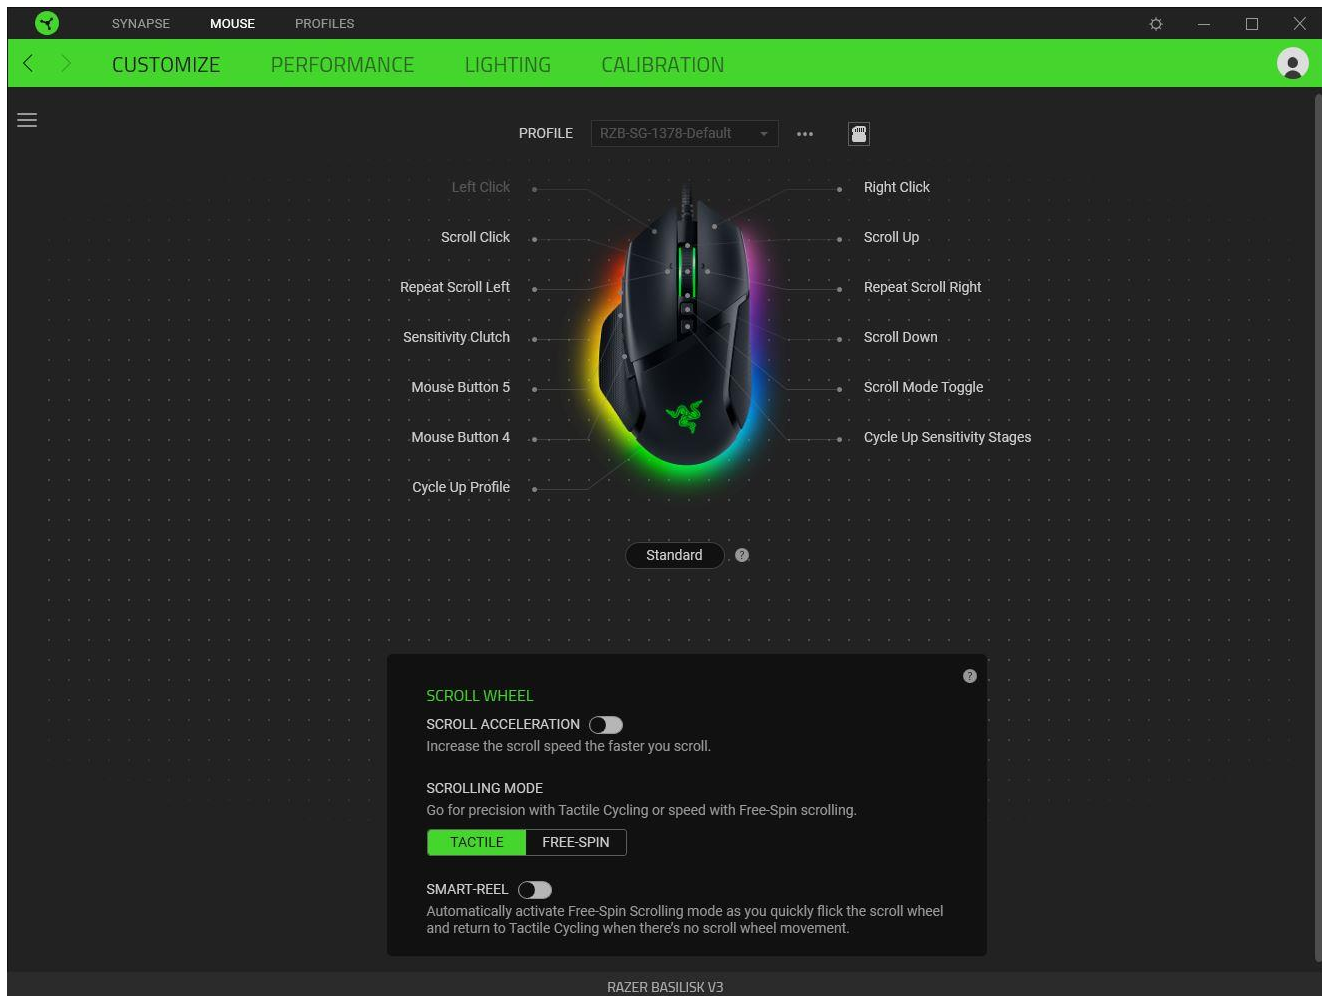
SYNAPSE MOUSE PROFILES

CUSTOMIZE PERFORMANCE LIGHTING CALIBRATION

PROFILE RZB-SG-1378-Default •••

Left Click
Scroll Click
Repeat Scroll Left
Sensitivity Clutch
Mouse Button 5
Mouse Button 4
Cycle Up Profile

Right Click
Scroll Up
Repeat Scroll Right
Scroll Down
Scroll Mode Toggle
Cycle Up Sensitivity Stages

Standard ?

?

SCROLL WHEEL

SCROLL ACCELERATION

Increase the scroll speed the faster you scroll.

SCROLLING MODE

Go for precision with Tactile Cycling or speed with Free-Spin scrolling.

TACTILE FREE-SPIN

SMART-REEL

Automatically activate Free-Spin Scrolling mode as you quickly flick the scroll wheel and return to Tactile Cycling when there's no scroll wheel movement.

RAZER BASILISK V3